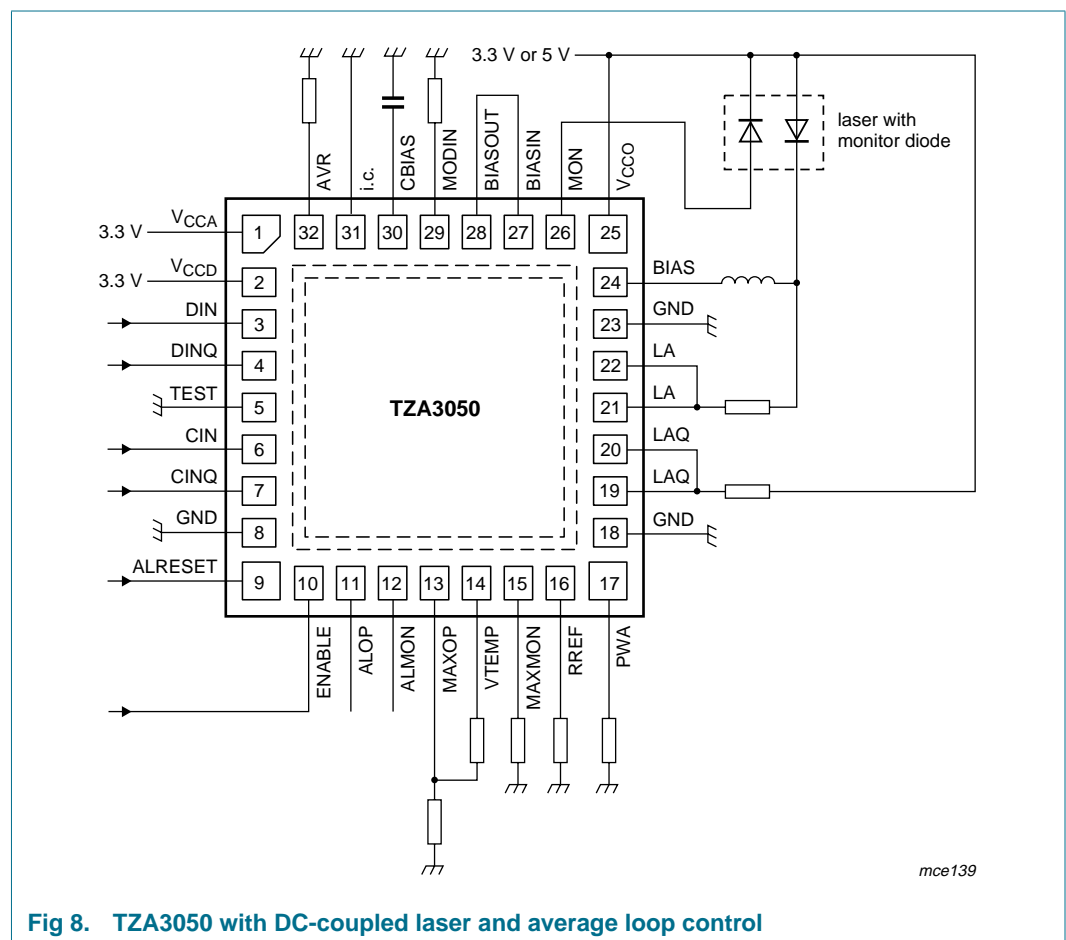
3.3 V or 5 V

laser with monitor diode

AVR
i.c.
CBIAS
MODIN
BIASOUT
BIASIN
MON
$V_{CCO}$

32 31 30 29 28 27 26 25

3.3 V $V_{CCA}$ 1
3.3 V $V_{CCD}$ 2
DIN 3
DINQ 4
TEST 5
CIN 6
CINQ 7
GND 8
ALRESET 9

24 BIAS
23 GND
22 LA
21 LA
20 LAQ
19 LAQ
18 GND

TZA3050

10 11 12 13 14 15 16 17

ENABLE
ALOP
ALMON
MAXOP
VTEMP
MAXMON
RREF
PWA

mce139

Fig 8. TZA3050 with DC-coupled laser and average loop control